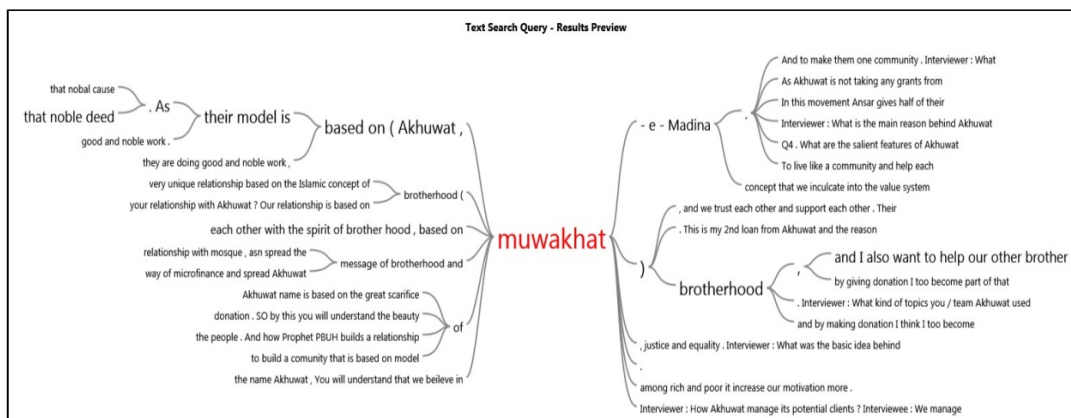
Text Search Query - Results Preview

that nobal cause
that noble deed
good and noble work .
. As
their model is
they are doing good and noble work ,
based on ( Akhuwat ,
very unique relationship based on the Islamic concept of
your relationship with Akhuwat ? Our relationship is based on
brotherhood (
each other with the spirit of brother hood , based on
relationship with mosque , asn spread the
way of microfinance and spread Akhuwat
message of brotherhood and
Akhuwat name is based on the great scarifice
donation . SO by this you will understand the beauty
the people . And how Prophet PBUH builds a relationship
to build a comunity that is based on model
the name Akhuwat , You will understand that we beileve in
of

muwakhat

- e - Madina
.
And to make them one community . Interviewer : What
As Akhuwat is not taking any grants from
In this movement Ansar gives half of their
Interviewer : What is the main reason behind Akhuwat
Q4 . What are the salient features of Akhuwat
To live like a community and help each
concept that we inculcate into the value system
)
, and we trust each other and support each other . Their
. This is my 2nd loan from Akhuwat and the reason
brotherhood
,
and I also want to help our other brother
by giving donation I too become part of that
. Interviewer : What kind of topics you / team Akhuwat used
and by making donation I think I too become
. justice and equality . Interviewer : What was the basic idea behind
.
among rich and poor it increase our motivation more .
Interviewer : How Akhuwat manage its potential clients ? Interviewee : We manage